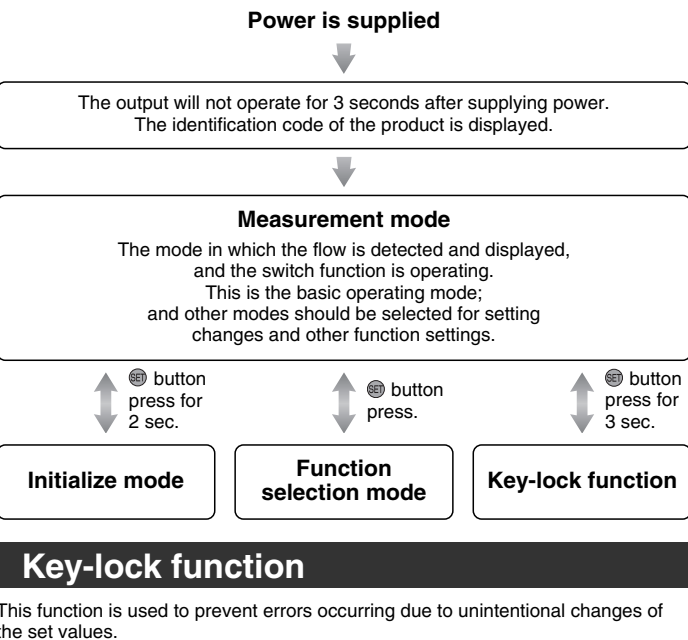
Power is supplied

The output will not operate for 3 seconds after supplying power. The identification code of the product is displayed.

Measurement mode

The mode in which the flow is detected and displayed, and the switch function is operating. This is the basic operating mode; and other modes should be selected for setting changes and other function settings.

SET button press for 2 sec.

SET button press.

SET button press for 3 sec.

Initialize mode

Function selection mode

Key-lock function

Key-lock function

This function is used to prevent errors occurring due to unintentional changes of the set values.